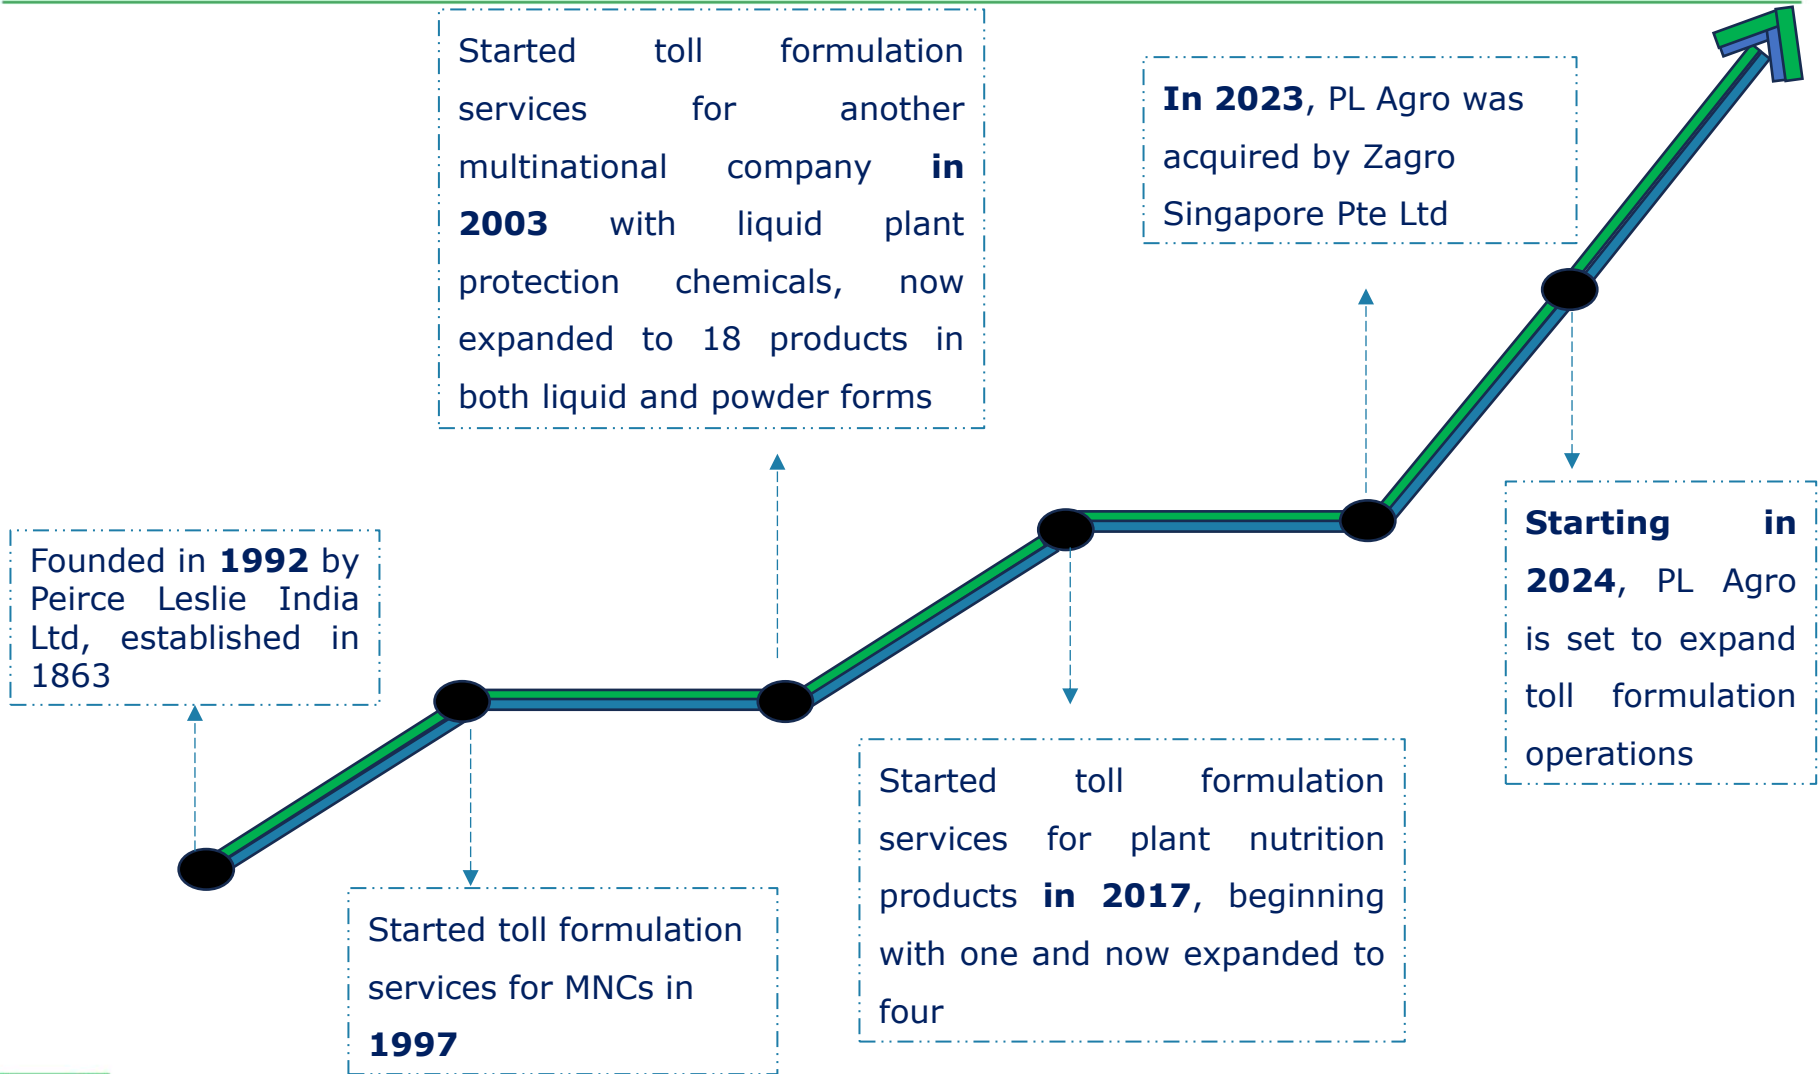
Founded in **1992** by Peirce Leslie India Ltd, established in 1863

Started toll formulation services for MNCs in **1997**

Started toll formulation services for another multinational company **in 2003** with liquid plant protection chemicals, now expanded to 18 products in both liquid and powder forms

Started toll formulation services for plant nutrition products **in 2017**, beginning with one and now expanded to four

**In 2023**, PL Agro was acquired by Zagro Singapore Pte Ltd

**Starting in 2024**, PL Agro is set to expand toll formulation operations